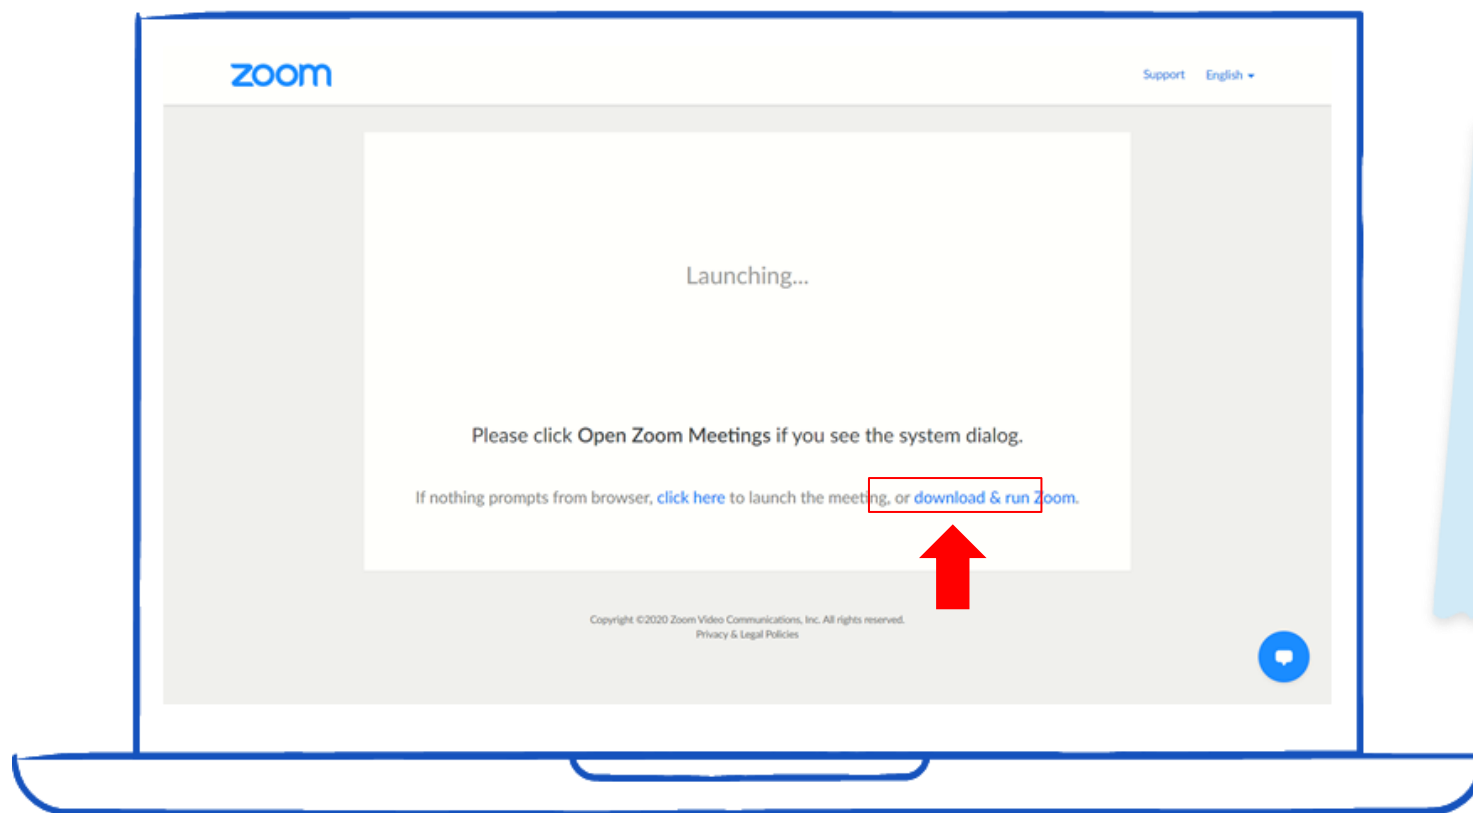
zoom

Support English

Launching...

Please click Open Zoom Meetings if you see the system dialog.

If nothing prompts from browser, click here to launch the meeting, or download & run Zoom.

Copyright ©2020 Zoom Video Communications, Inc. All rights reserved.
Privacy & Legal Policies